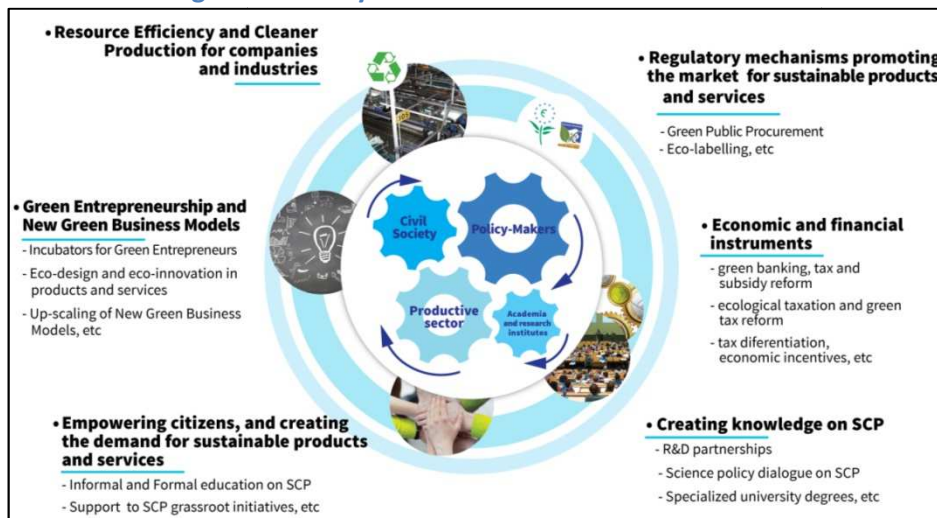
• Resource Efficiency and Cleaner Production for companies and industries

• Regulatory mechanisms promoting the market for sustainable products and services
- Green Public Procurement
- Eco-labelling, etc

• Green Entrepreneurship and New Green Business Models
- Incubators for Green Entrepreneurs
- Eco-design and eco-innovation in products and services
- Up-scaling of New Green Business Models, etc

Civil Society
Policy-Makers
Productive sector
Academia and research institutes

• Economic and financial instruments
- green banking, tax and subsidy reform
- ecological taxation and green tax reform
- tax diferentiation, economic incentives, etc

• Empowering citizens, and creating the demand for sustainable products and services
- Informal and Formal education on SCP
- Support to SCP grassroot initiatives, etc

• Creating knowledge on SCP
- R&D partnerships
- Science policy dialogue on SCP
- Specialized university degrees, etc